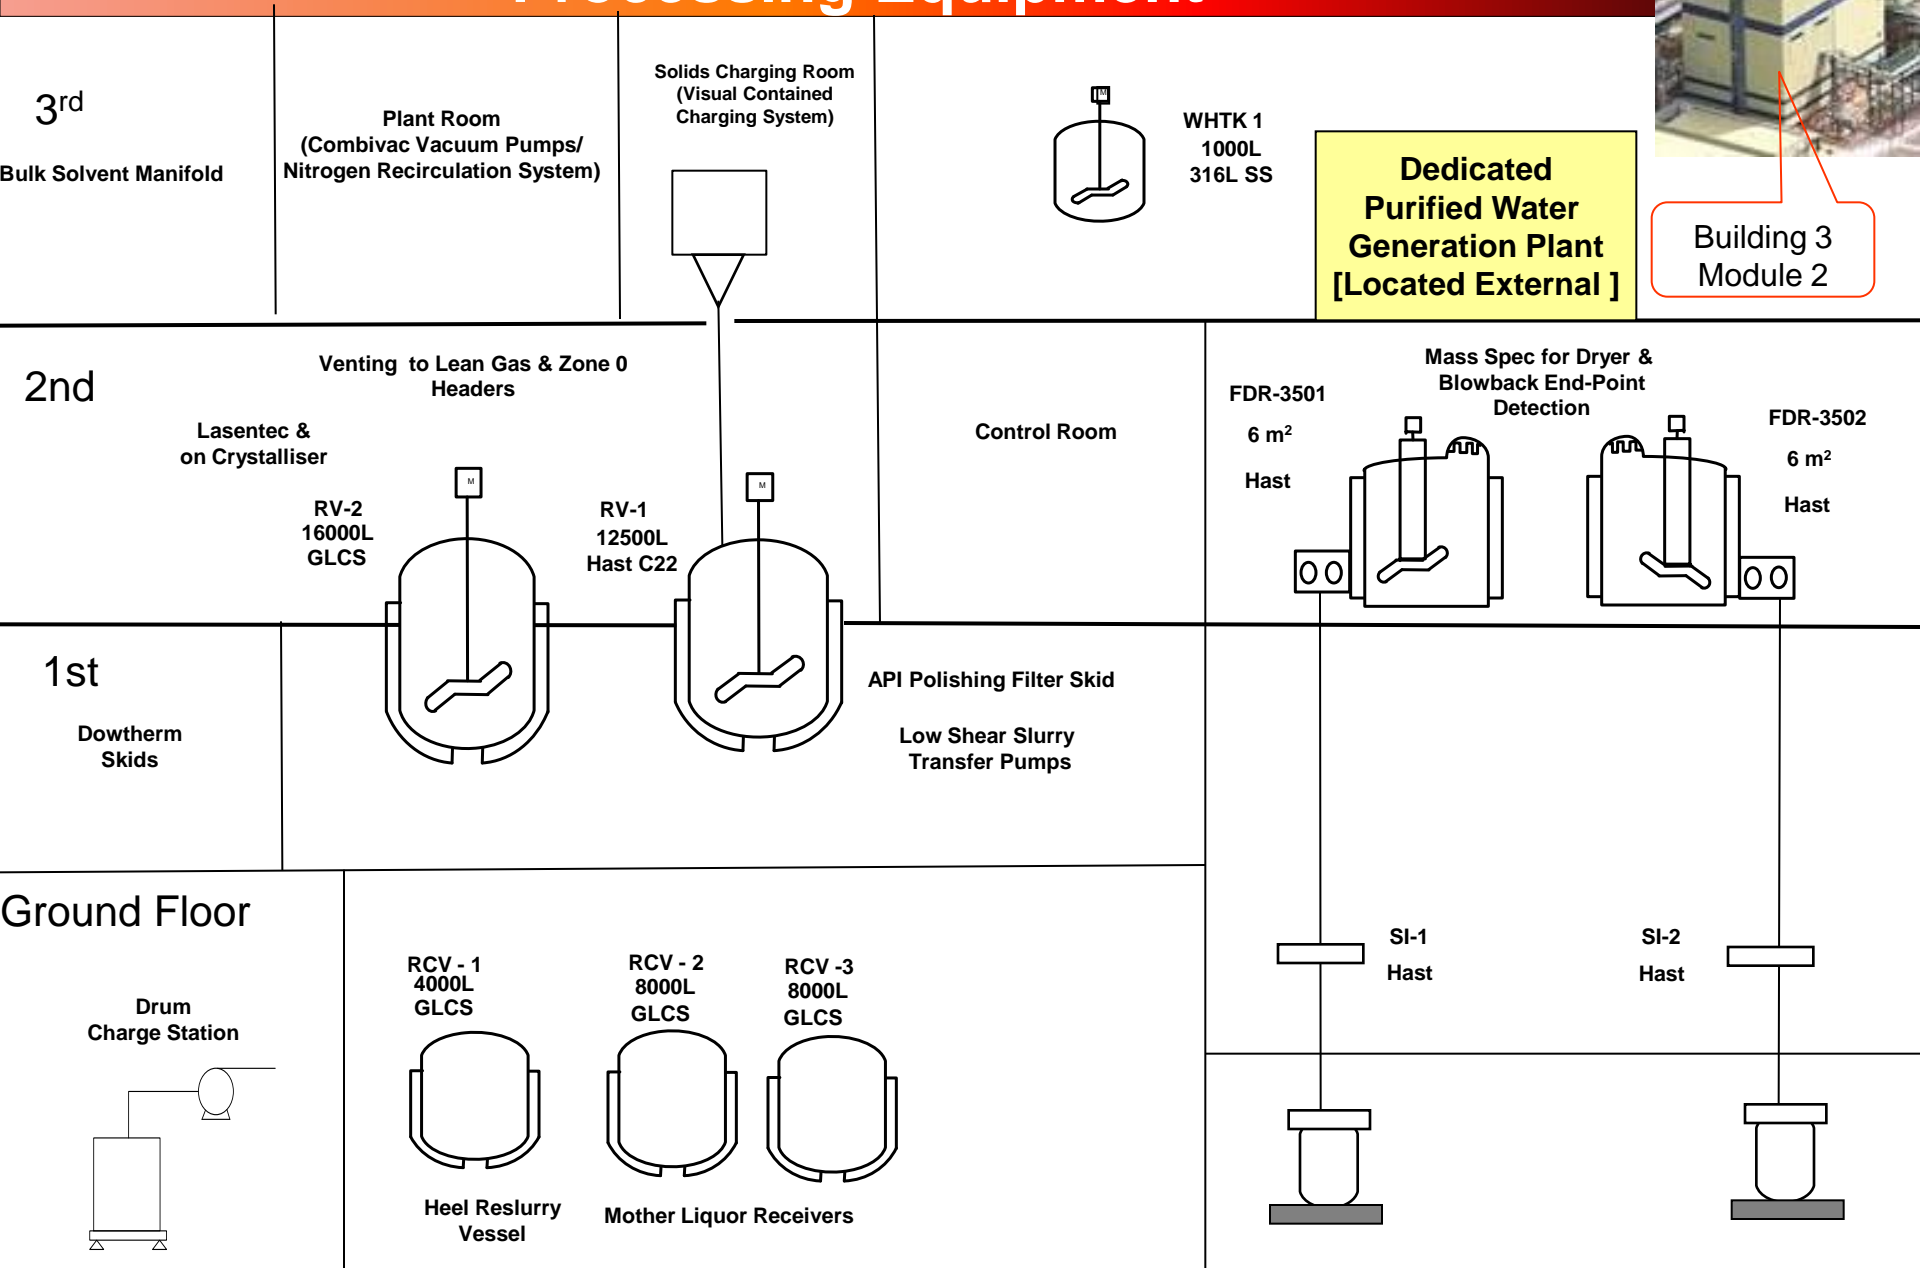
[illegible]

3$^{rd}$

Bulk Solvent Manifold

Plant Room (Combivac Vacuum Pumps/ Nitrogen Recirculation System)

Solids Charging Room (Visual Contained Charging System)

M

WHTK 1 1000L 316L SS

Dedicated Purified Water Generation Plant [Located External ]

Building 3 Module 2

2nd

Venting to Lean Gas & Zone 0 Headers

Lasentec & on Crystalliser

RV-2 16000L GLCS

M

RV-1 12500L Hast C22

M

Control Room

FDR-3501

6 m$^2$

Hast

Mass Spec for Dryer & Blowback End-Point Detection

FDR-3502

6 m$^2$

Hast

1st

Dowtherm Skids

API Polishing Filter Skid

Low Shear Slurry Transfer Pumps

Ground Floor

Drum Charge Station

RCV - 1 4000L GLCS

RCV - 2 8000L GLCS

RCV -3 8000L GLCS

Heel Reslurry Vessel

Mother Liquor Receivers

SI-1

Hast

SI-2

Hast